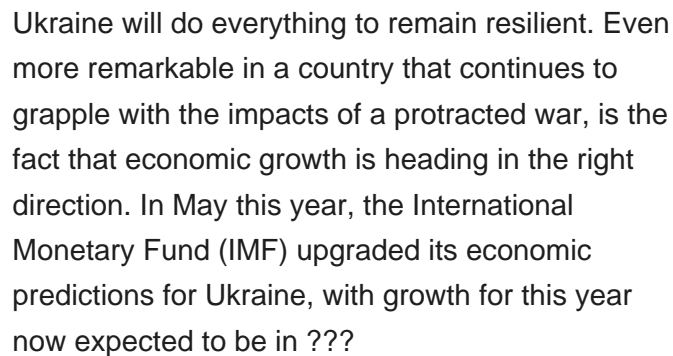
Ukraine will do everything to remain resilient. Even more remarkable in a country that continues to grapple with the impacts of a protracted war, is the fact that economic growth is heading in the right direction. In May this year, the International Monetary Fund (IMF) upgraded its economic predictions for Ukraine, with growth for this year now expected to be in ???